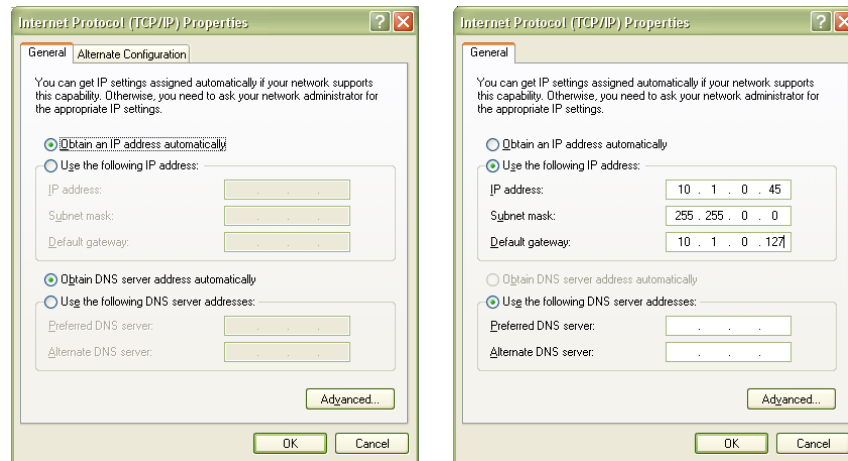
Internet Protocol (TCP/IP) Properties

General | Alternate Configuration

You can get IP settings assigned automatically if your network supports this capability. Otherwise, you need to ask your network administrator for the appropriate IP settings.

Obtain an IP address automatically
Use the following IP address:
IP address: . . .
Subnet mask: . . .
Default gateway: . . .

Obtain DNS server address automatically
Use the following DNS server addresses:
Preferred DNS server: . . .
Alternate DNS server: . . .

Advanced...

OK | Cancel

Internet Protocol (TCP/IP) Properties

General

You can get IP settings assigned automatically if your network supports this capability. Otherwise, you need to ask your network administrator for the appropriate IP settings.

Obtain an IP address automatically
Use the following IP address:
IP address: 10 . 1 . 0 . 45
Subnet mask: 255 . 255 . 0 . 0
Default gateway: 10 . 1 . 0 . 127

Obtain DNS server address automatically
Use the following DNS server addresses:
Preferred DNS server: . . .
Alternate DNS server: . . .

Advanced...

OK | Cancel